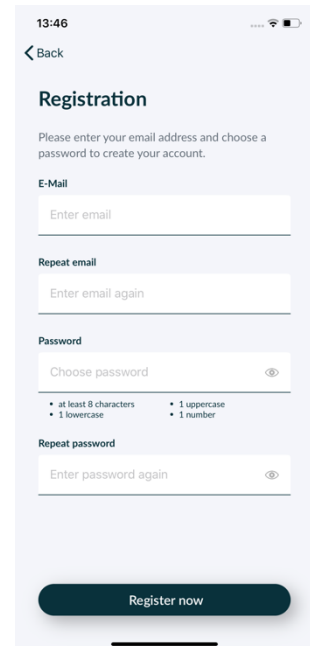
13:46

Back

Registration

Please enter your email address and choose a password to create your account.

E-Mail

Enter email

Repeat email

Enter email again

Password

Choose password

• at least 8 characters
• 1 lowercase
• 1 uppercase
• 1 number

Repeat password

Enter password again

Register now